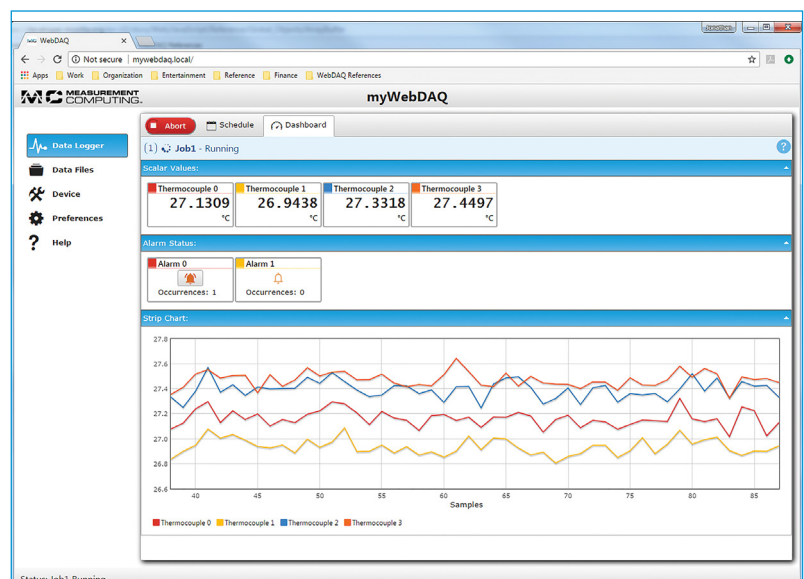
WebDAQ

Not secure | mywebdaq.local/

Apps Work Organization Entertainment Reference Finance WebDAQ References

MEASUREMENT COMPUTING.

myWebDAQ

Data Logger

Data Files

Device

Preferences

Help

Abort Schedule Dashboard

(1) Job1 - Running

Scalar Values:

| Thermocouple 0 | Thermocouple 1 | Thermocouple 2 | Thermocouple 3 |
|---|---|---|---|
| 27.1309 °C | 26.9438 °C | 27.3318 °C | 27.4497 °C |

Alarm Status:

Alarm 0
Occurrences: 1

Alarm 1
Occurrences: 0

Strip Chart:

27.8
27.6
27.4
27.2
27.0
26.8
26.6

40 45 50 55 60 65 70 75 80 85

Samples

Thermocouple 0 Thermocouple 1 Thermocouple 2 Thermocouple 3

Status: Job1 Running